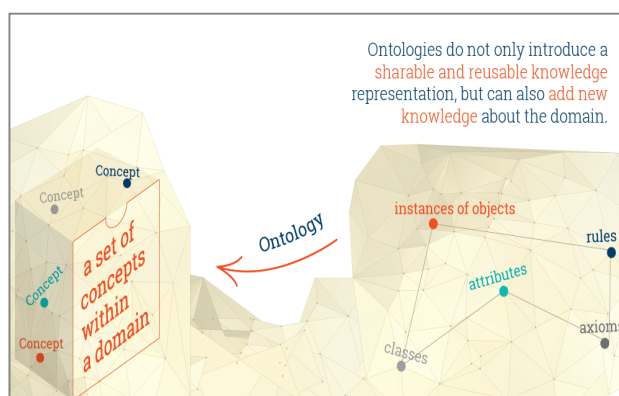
Ontologies do not only introduce a sharable and reusable knowledge representation, but can also add new knowledge about the domain.

Concept
Concept
Concept
Concept

a set of concepts within a domain

Ontology

instances of objects
rules
attributes
axioms
classes